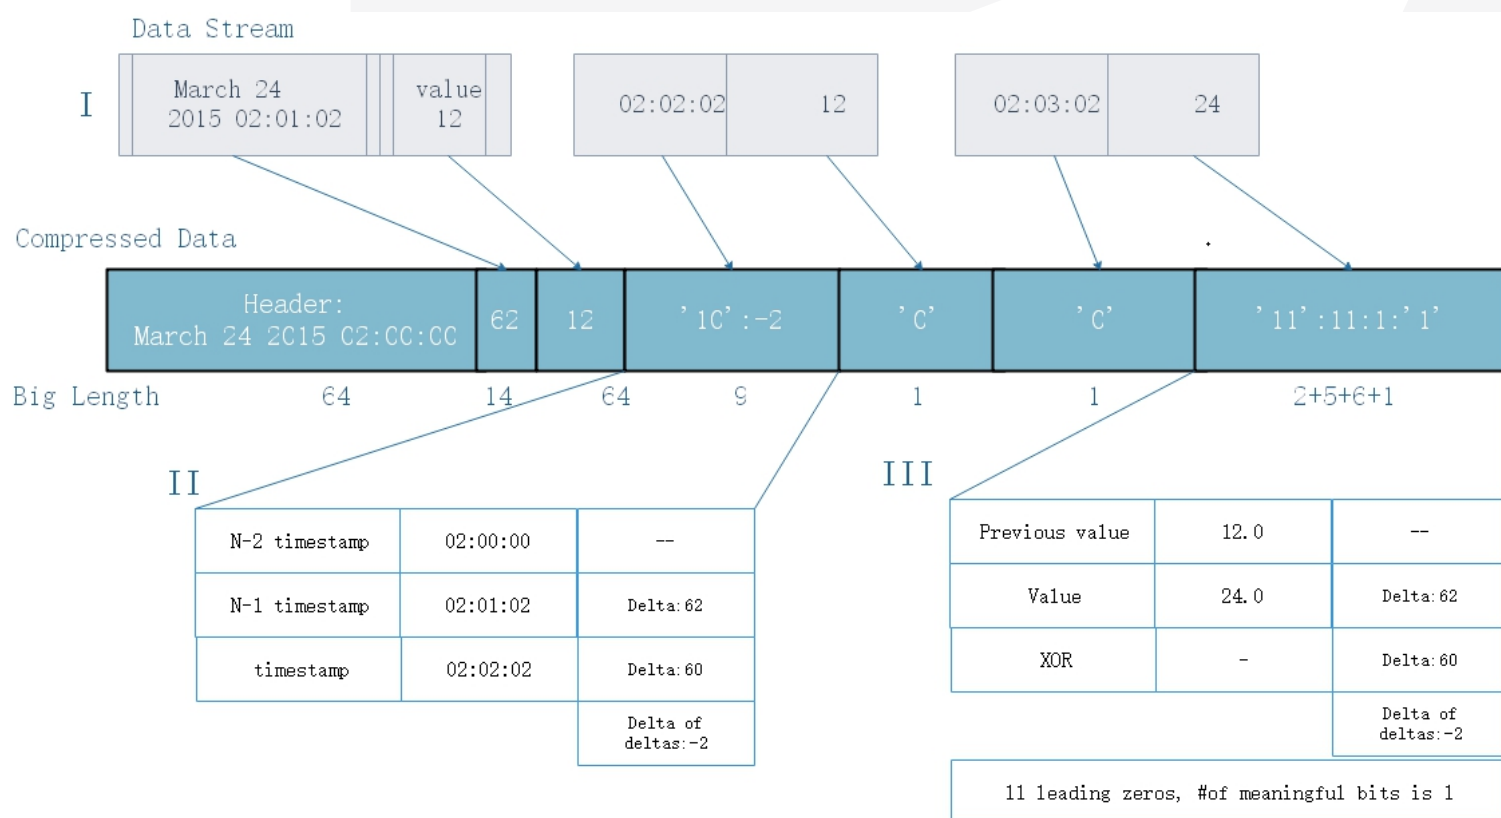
Data Stream

I

March 24 2015 02:01:02

value 12

02:02:02

12

02:03:02

24

Compressed Data

Header: March 24 2015 02:00:00

62

12

'10':-2

'0'

'0'

'11':11:1:'1'

Big Length 64 14 64 9 1 1 2+5+6+1

II

| N-2 timestamp | 02:00:00 | -- |
|---|---|---|
| N-1 timestamp | 02:01:02 | Delta:62 |
| timestamp | 02:02:02 | Delta:60 |
| | | Delta of deltas:-2 |

III

| Previous value | 12.0 | -- |
|---|---|---|
| Value | 24.0 | Delta:62 |
| XOR | - | Delta:60 |
| | | Delta of deltas:-2 |

11 leading zeros, #of meaningful bits is 1